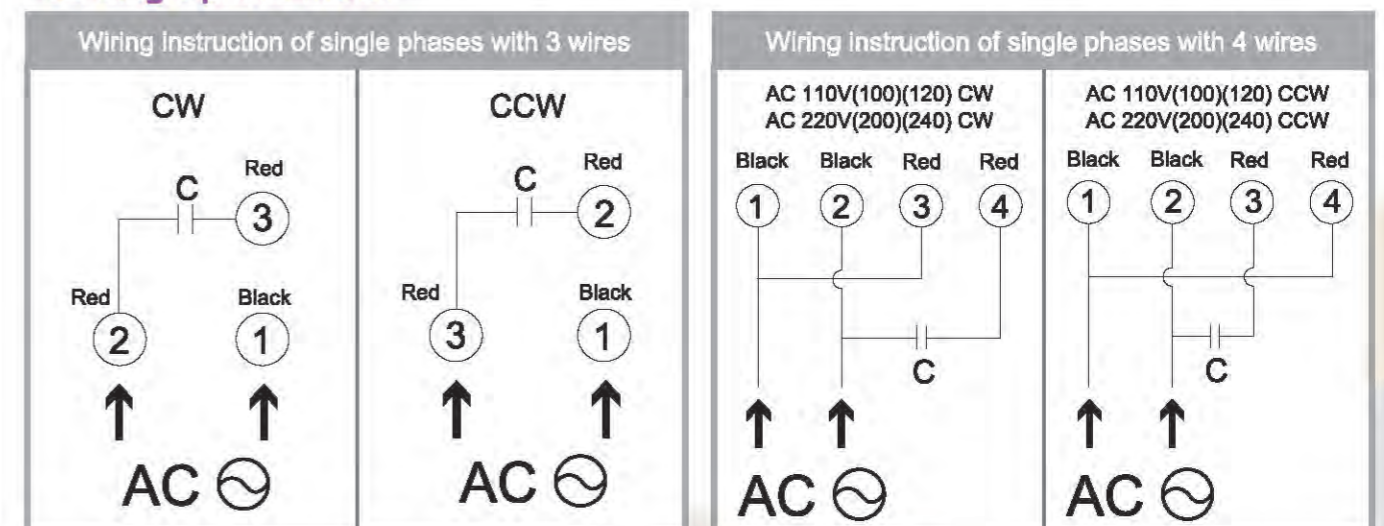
Wiring instruction of single phases with 3 wires

CW

C

Red

3

Red

2

Black

1

AC

CCW

C

Red

2

Red

3

Black

1

AC

Wiring instruction of single phases with 4 wires

AC 110V(100)(120) CW
AC 220V(200)(240) CW

Black Black Red Red

1 2 3 4

C

AC

AC 110V(100)(120) CCW
AC 220V(200)(240) CCW

Black Black Red Red

1 2 3 4

C

AC